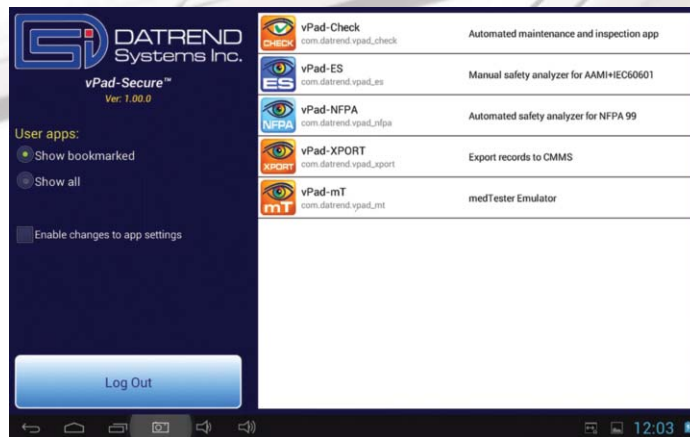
DATREND Systems Inc.

vPad-Secure™
Ver: 1.00.0

User apps:
Show bookmarked
Show all

Enable changes to app settings

Log Out

| | | |
|---|---|---|
| CHECK | vPad-Check com.datrend.vpad_check | Automated maintenance and inspection app |
| ES | vPad-ES com.datrend.vpad_es | Manual safety analyzer for AAMI+IEC60601 |
| NFPA | vPad-NFPA com.datrend.vpad_nfpa | Automated safety analyzer for NFPA 99 |
| XPORT | vPad-XPORT com.datrend.vpad_xport | Export records to CMMS |
| mT | vPad-mT com.datrend.vpad_mt | medTester Emulator |

12:03